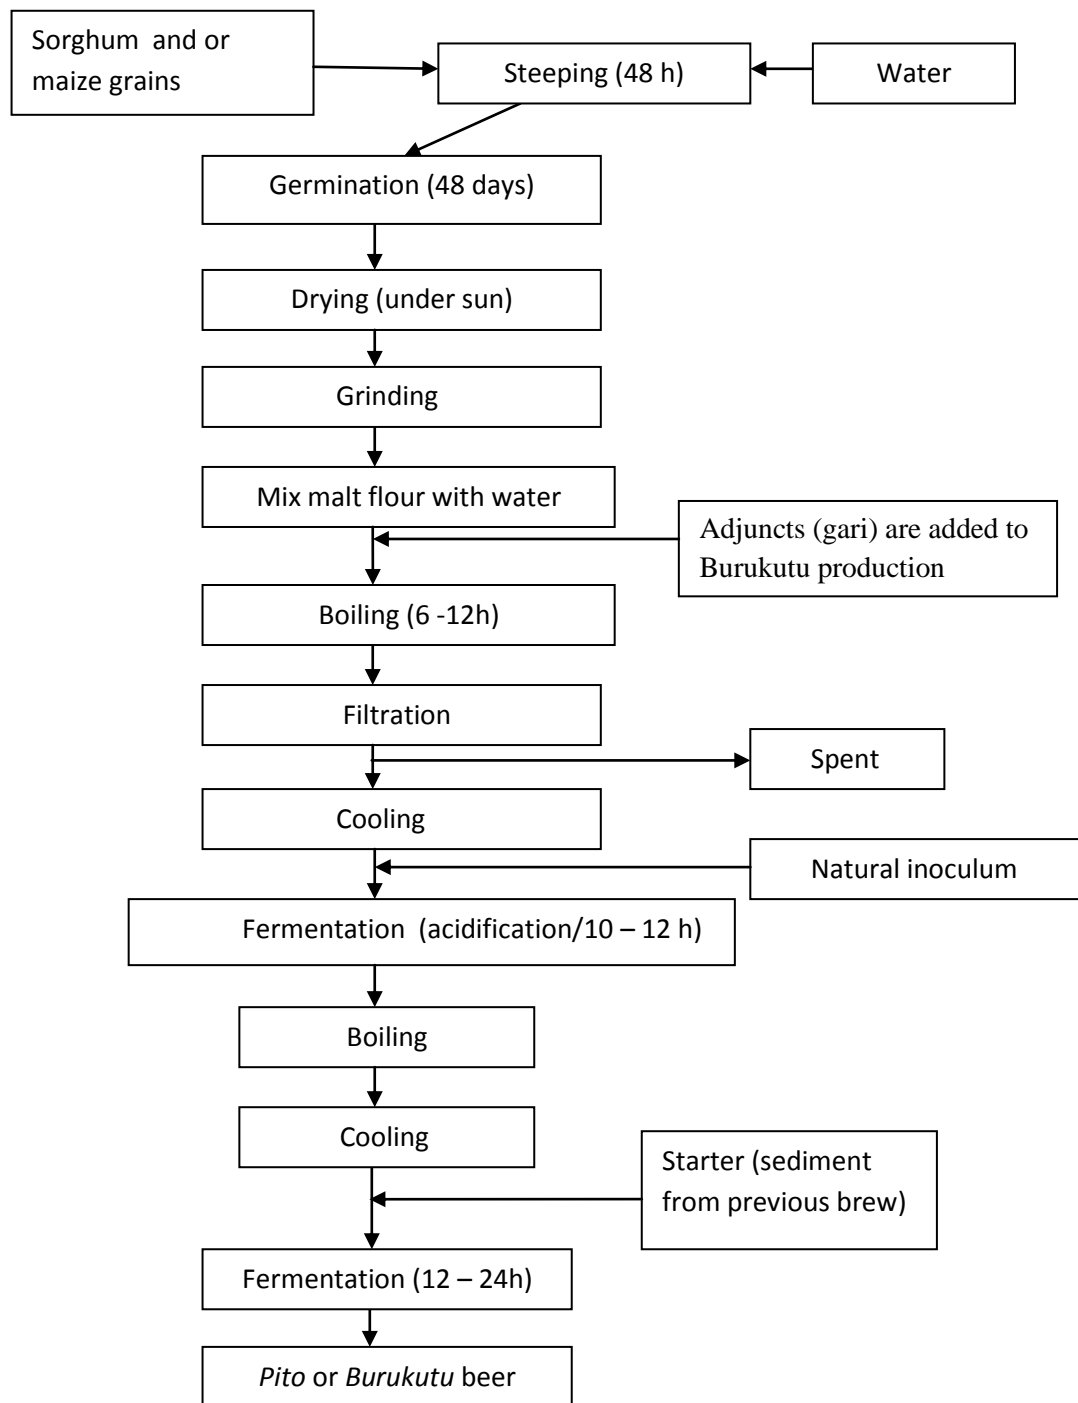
Sorghum and or maize grains

Steeping (48 h)

Water

Germination (48 days)

Drying (under sun)

Grinding

Mix malt flour with water

Adjuncts (gari) are added to Burukutu production

Boiling (6 -12h)

Filtration

Spent

Cooling

Natural inoculum

Fermentation (acidification/10 – 12 h)

Boiling

Cooling

Starter (sediment from previous brew)

Fermentation (12 – 24h)

Pito or Burukutu beer